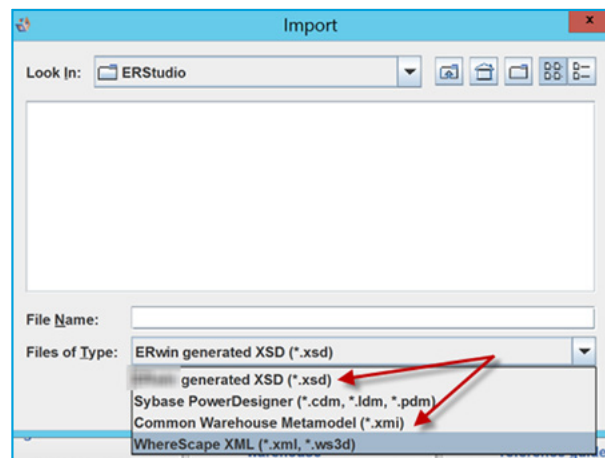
Import

Look In: ERStudio

File Name:

Files of Type: ERwin generated XSD (*.xsd)

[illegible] generated XSD (*.xsd)
Sybase PowerDesigner (*.cdm, *.ldm, *.pdm)
Common Warehouse Metamodel (*.xmi)
WhereScape XML (*.xml, *.ws3d)